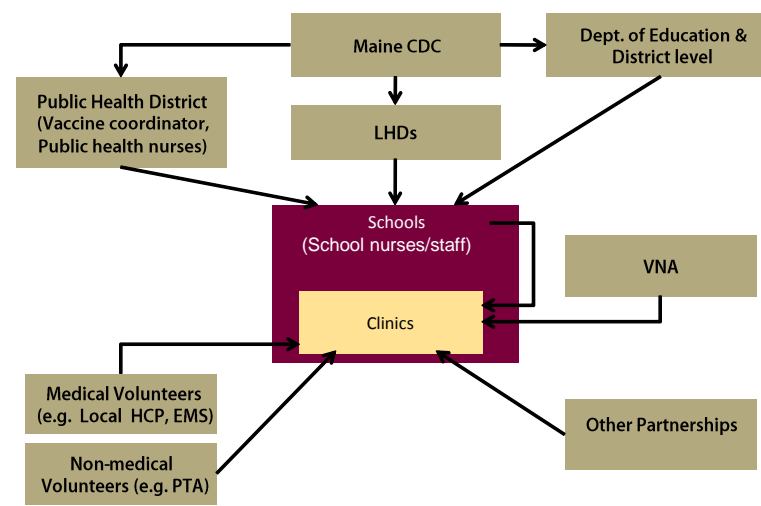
Maine CDC

Dept. of Education & District level

Public Health District (Vaccine coordinator, Public health nurses)

LHDs

Schools (School nurses/staff)

VNA

Clinics

Medical Volunteers (e.g. Local HCP, EMS)

Non-medical Volunteers (e.g. PTA)

Other Partnerships